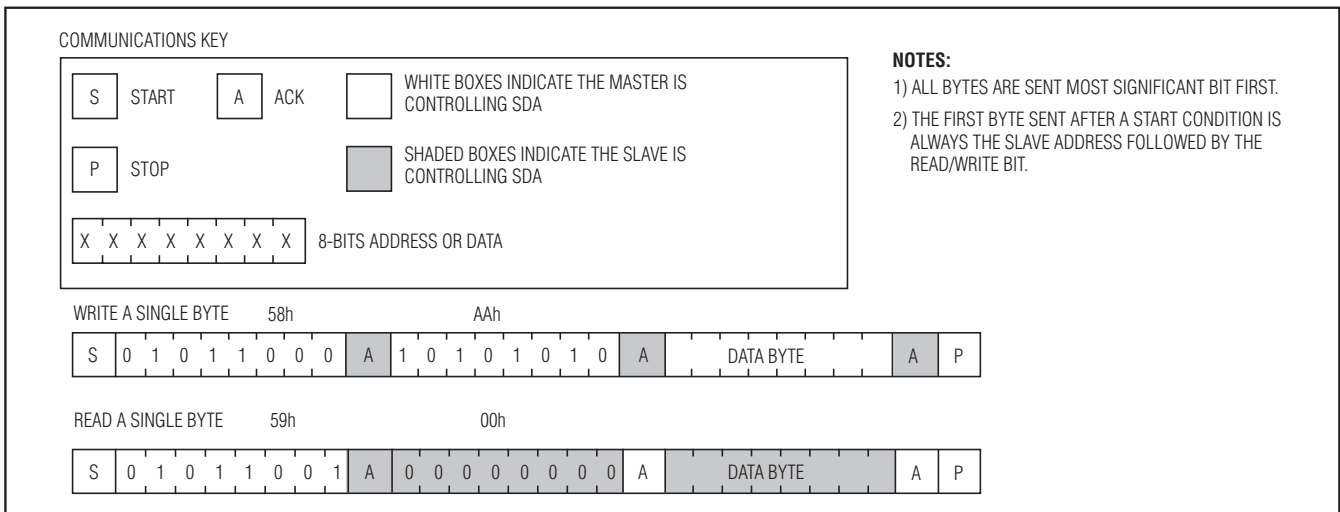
COMMUNICATIONS KEY

S START

A ACK

WHITE BOXES INDICATE THE MASTER IS CONTROLLING SDA

P STOP

SHADED BOXES INDICATE THE SLAVE IS CONTROLLING SDA

X X X X X X X X 8-BITS ADDRESS OR DATA

**NOTES:**

1) ALL BYTES ARE SENT MOST SIGNIFICANT BIT FIRST.

2) THE FIRST BYTE SENT AFTER A START CONDITION IS ALWAYS THE SLAVE ADDRESS FOLLOWED BY THE READ/WRITE BIT.

WRITE A SINGLE BYTE 58h AAh

| S | 0 1 0 1 1 0 0 0 | A | 1 0 1 0 1 0 1 0 | A | DATA BYTE | A | P |
|---|---|---|---|---|---|---|---|

READ A SINGLE BYTE 59h 00h

| S | 0 1 0 1 1 0 0 1 | A | 0 0 0 0 0 0 0 0 | A | DATA BYTE | A | P |
|---|---|---|---|---|---|---|---|